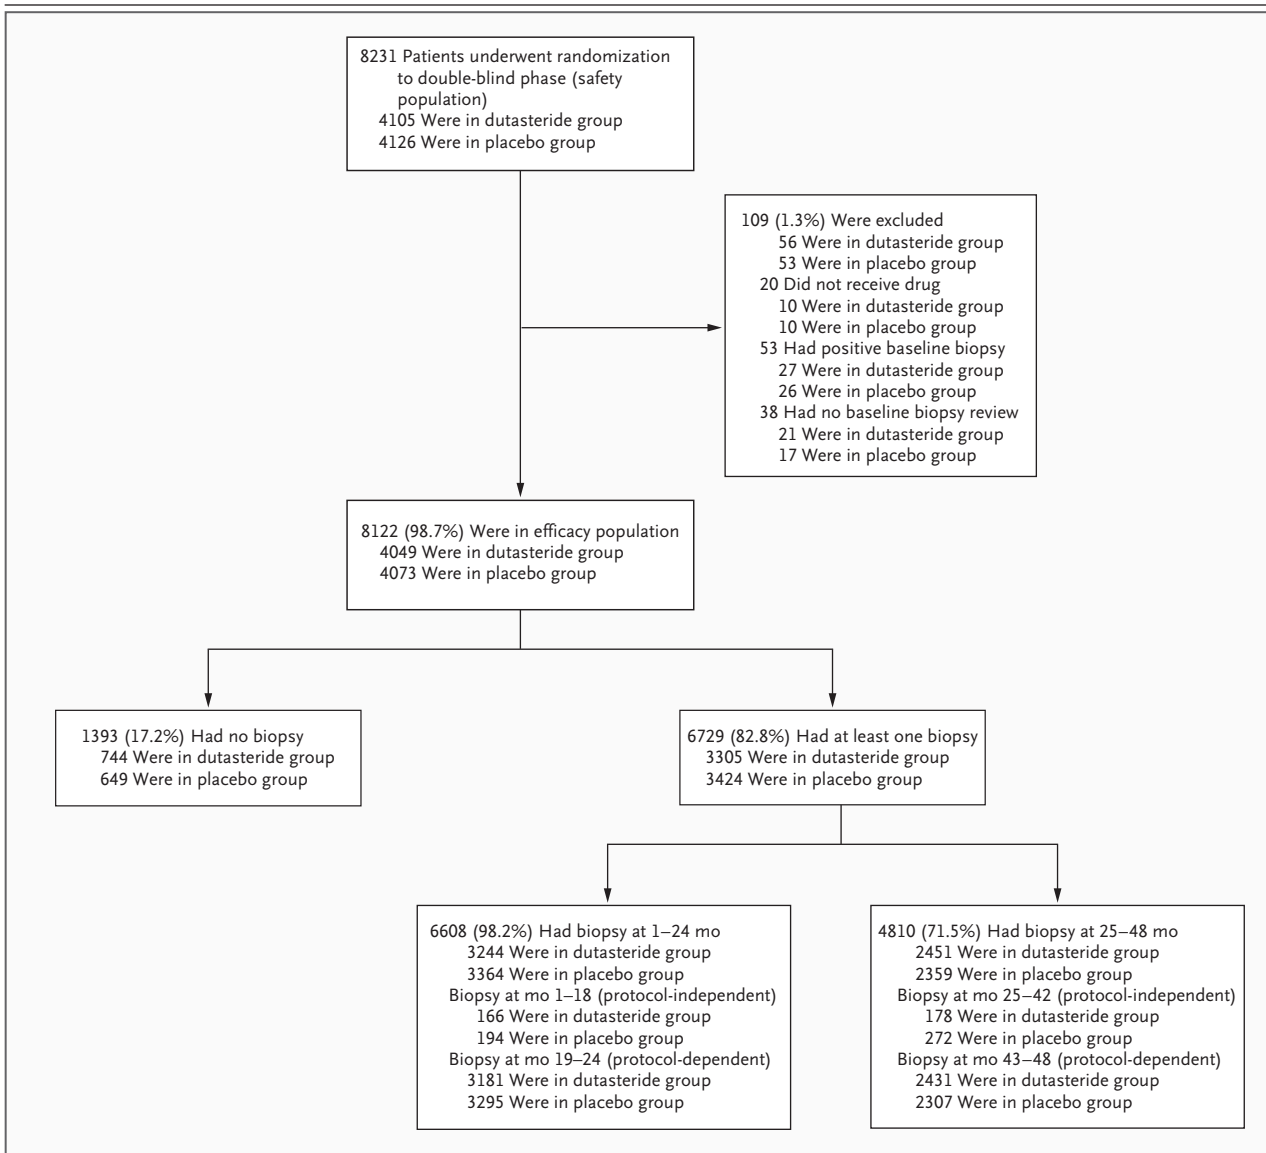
8231 Patients underwent randomization to double-blind phase (safety population)
4105 Were in dutasteride group
4126 Were in placebo group

109 (1.3%) Were excluded
56 Were in dutasteride group
53 Were in placebo group
20 Did not receive drug
10 Were in dutasteride group
10 Were in placebo group
53 Had positive baseline biopsy
27 Were in dutasteride group
26 Were in placebo group
38 Had no baseline biopsy review
21 Were in dutasteride group
17 Were in placebo group

8122 (98.7%) Were in efficacy population
4049 Were in dutasteride group
4073 Were in placebo group

1393 (17.2%) Had no biopsy
744 Were in dutasteride group
649 Were in placebo group

6729 (82.8%) Had at least one biopsy
3305 Were in dutasteride group
3424 Were in placebo group

6608 (98.2%) Had biopsy at 1–24 mo
3244 Were in dutasteride group
3364 Were in placebo group
Biopsy at mo 1–18 (protocol-independent)
166 Were in dutasteride group
194 Were in placebo group
Biopsy at mo 19–24 (protocol-dependent)
3181 Were in dutasteride group
3295 Were in placebo group

4810 (71.5%) Had biopsy at 25–48 mo
2451 Were in dutasteride group
2359 Were in placebo group
Biopsy at mo 25–42 (protocol-independent)
178 Were in dutasteride group
272 Were in placebo group
Biopsy at mo 43–48 (protocol-dependent)
2431 Were in dutasteride group
2307 Were in placebo group